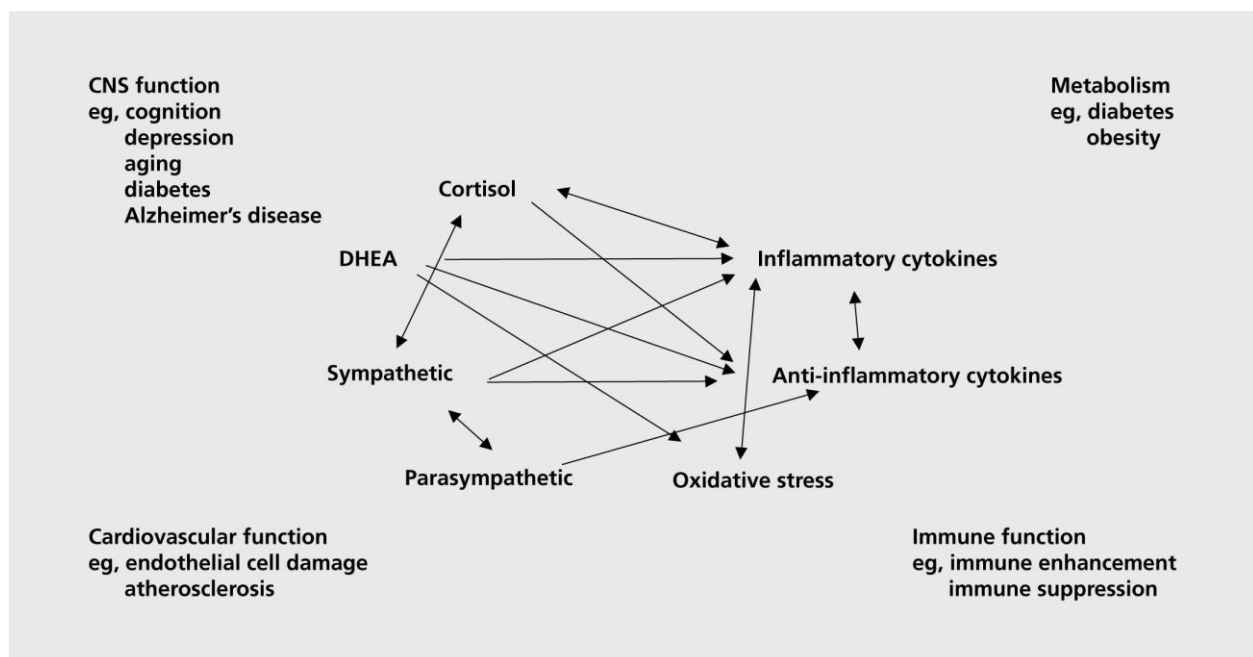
CNS function
eg, cognition
depression
aging
diabetes
Alzheimer's disease

Metabolism
eg, diabetes
obesity

Cortisol

DHEA

Inflammatory cytokines

Sympathetic

Anti-inflammatory cytokines

Parasympathetic

Oxidative stress

Cardiovascular function
eg, endothelial cell damage
atherosclerosis

Immune function
eg, immune enhancement
immune suppression